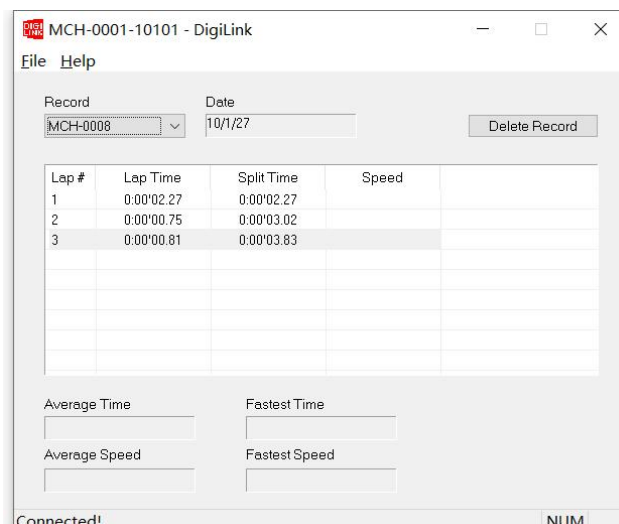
DIGI LINK MCH-0001-10101 - DigiLink

File Help

Record
MCH-0008

Date
10/1/27

Delete Record

| Lap # | Lap Time | Split Time | Speed |
|---|---|---|---|
| 1 | 0:00'02.27 | 0:00'02.27 | |
| 2 | 0:00'00.75 | 0:00'03.02 | |
| 3 | 0:00'00.81 | 0:00'03.83 | |

Average Time

Fastest Time

Average Speed

Fastest Speed

Connected!

NUM